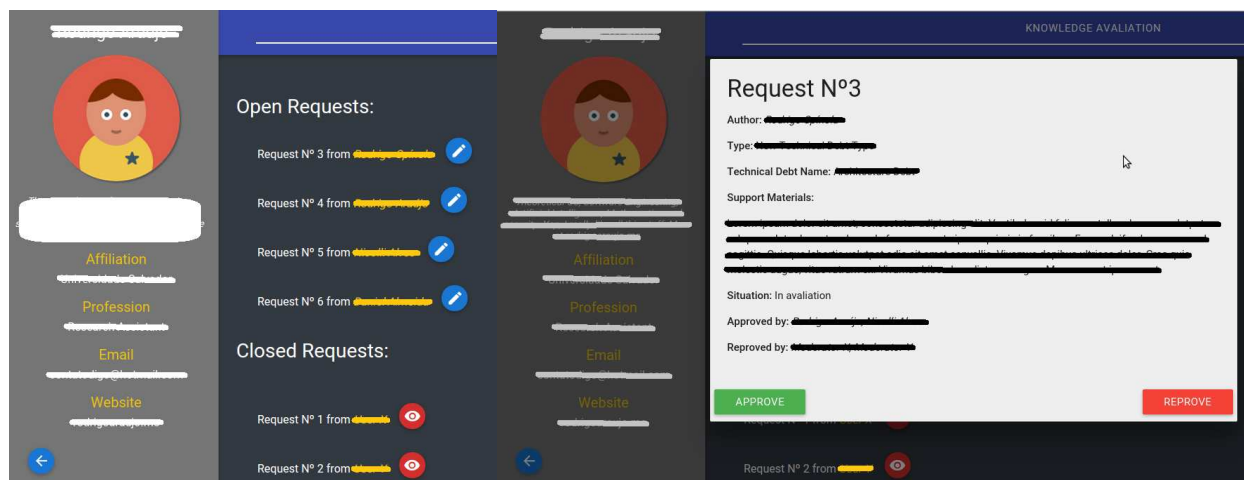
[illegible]

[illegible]

Affiliation
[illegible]
Profession
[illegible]
Email
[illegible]
Website
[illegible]

Open Requests:

Request Nº 3 from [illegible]

Request Nº 4 from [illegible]

Request Nº 5 from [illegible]

Request Nº 6 from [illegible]

Closed Requests:

Request Nº 1 from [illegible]

Request Nº 2 from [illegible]

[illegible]

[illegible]

Affiliation
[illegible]
Profession
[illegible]
Email
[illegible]
Website
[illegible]

KNOWLEDGE AVALIATION

Request Nº3

Author: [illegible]

Type: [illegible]

Technical Debt Name: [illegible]

Support Materials:

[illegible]

Situation: In avaliation

Approved by: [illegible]

Reproved by: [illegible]

APPROVE

REPROVE

Request Nº 1 from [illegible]

Request Nº 2 from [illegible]